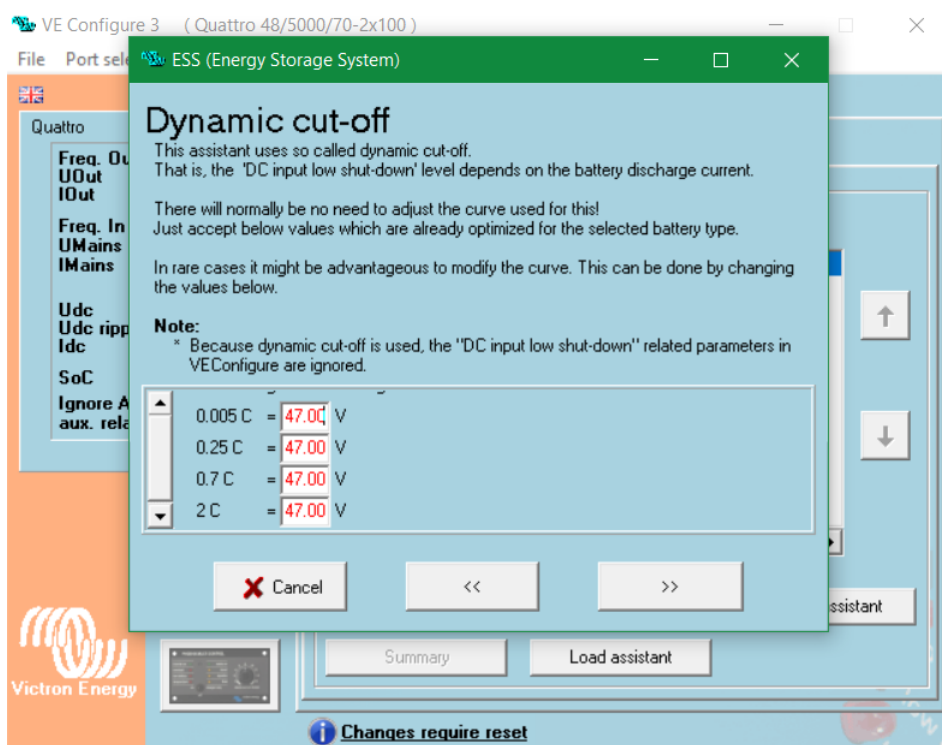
VE Configure 3 ( Quattro 48/5000/70-2x100 )

File Port sel

Quattro

Freq. Ou
UOut
IOut

Freq. In
UMains
IMains

Udc
Udc ripp
Idc

SoC

Ignore A
aux. rela

ESS (Energy Storage System)

Dynamic cut-off

This assistant uses so called dynamic cut-off.
That is, the 'DC input low shut-down' level depends on the battery discharge current.

There will normally be no need to adjust the curve used for this!
Just accept below values which are already optimized for the selected battery type.

In rare cases it might be advantageous to modify the curve. This can be done by changing the values below.

Note:
* Because dynamic cut-off is used, the "DC input low shut-down" related parameters in VEConfigure are ignored.

| | | |
|---|---|---|
| 0.005 C | = 47.00 | V |
| 0.25 C | = 47.00 | V |
| 0.7 C | = 47.00 | V |
| 2 C | = 47.00 | V |

Cancel

<<

>>

ssistant

Summary

Load assistant

Victron Energy

Changes require reset